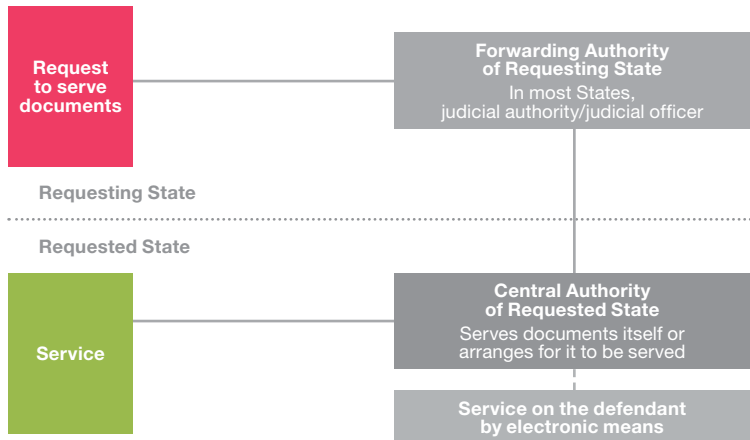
Request to serve documents

Forwarding Authority of Requesting State
In most States, judicial authority/judicial officer

Requesting State

Requested State

Service

Central Authority of Requested State
Serves documents itself or arranges for it to be served

Service on the defendant by electronic means